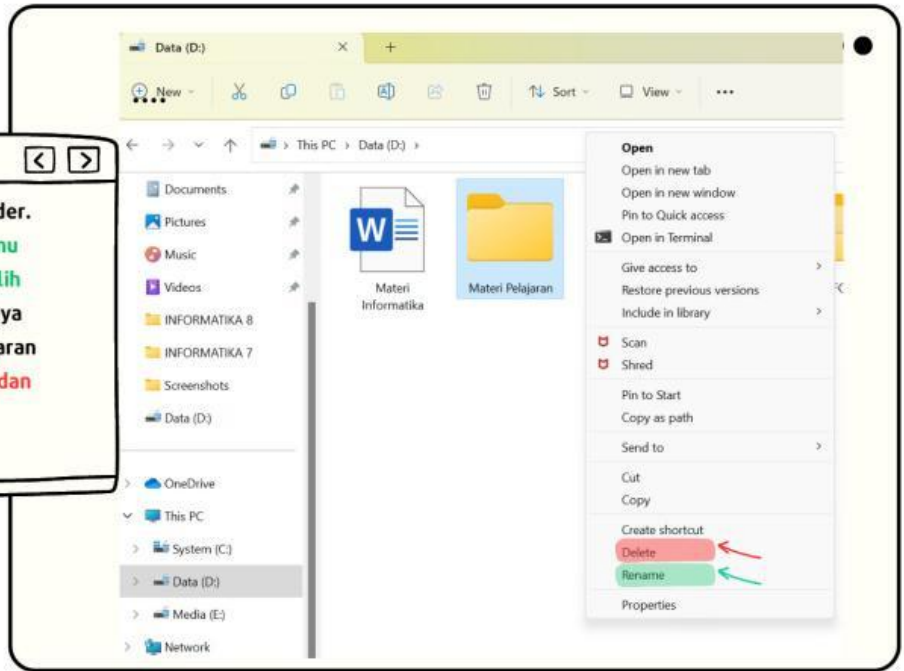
der.
nu
lih
ya
aran
dan

Data (D:)
New
Sort
View
...

This PC > Data (D:) >

Documents
Pictures
Music
Videos
INFORMATIKA 8
INFORMATIKA 7
Screenshots
Data (D:)
OneDrive
This PC
System (C:)
Data (D:)
Media (E:)
Network

Materi Informatika
Materi Pelajaran

Open
Open in new tab
Open in new window
Pin to Quick access
Open in Terminal
Give access to
Restore previous versions
Include in library
Scan
Shred
Pin to Start
Copy as path
Send to
Cut
Copy
Create shortcut
Delete
Rename
Properties